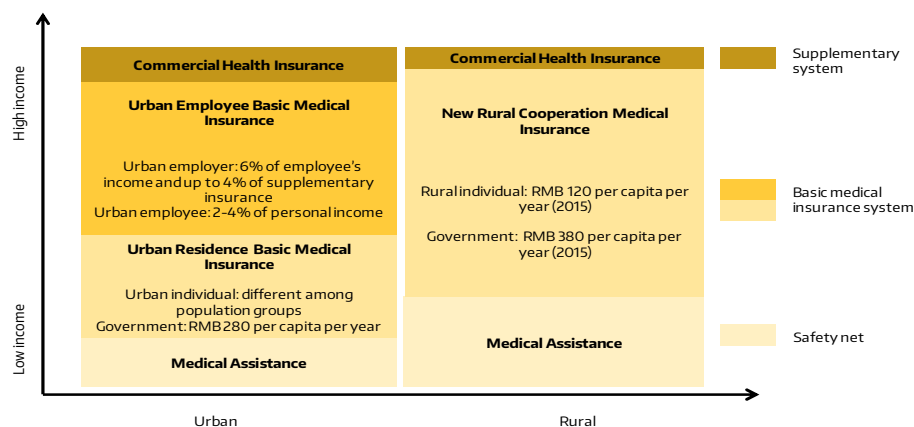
High income

Low income

Commercial Health Insurance

Urban Employee Basic Medical Insurance

Urban employer: 6% of employee's income and up to 4% of supplementary insurance
Urban employee: 2-4% of personal income

Urban Residence Basic Medical Insurance

Urban individual: different among population groups
Government: RMB 280 per capita per year

Medical Assistance

Commercial Health Insurance

New Rural Cooperation Medical Insurance

Rural individual: RMB 120 per capita per year (2015)

Government: RMB 380 per capita per year (2015)

Medical Assistance

Supplementary system

Basic medical insurance system

Safety net

Urban

Rural